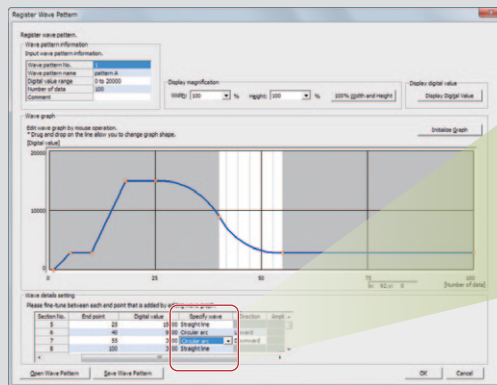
Register Wave Pattern

Register wave pattern.

Wave pattern information

Input wave pattern information.

| Wave pattern No. | 1 |
|---|---|
| Wave pattern name | pattern A |
| Digital value range | 0 to 20000 |
| Number of data | 100 |
| Comment | |

Display magnification

Width: 100 % Height: 100 % 100% Width and Height

Display digital value

Display Digital Value

Wave graph

Edit wave graph by mouse operation.

* Drag and drop on the line allow you to change graph shape.

[Digital value]

Initialize Graph

20000

10000

0

25

50

75

100

[Number of data]

Wave details setting

Please fine-tune between each and point that is added by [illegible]

| Section No. | End point | Digital value | Specify wave | Direction | Ampl |
|---|---|---|---|---|---|
| 5 | 25 | 15 00 | Straight line | | |
| 6 | 40 | 9 00 | Circular arc | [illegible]ward | |
| 7 | 55 | 3 00 | Circular arc | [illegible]onward | |
| 8 | 100 | 3 00 | Straight line | | |

Open Wave Pattern

Save Wave Pattern

OK

Cancel